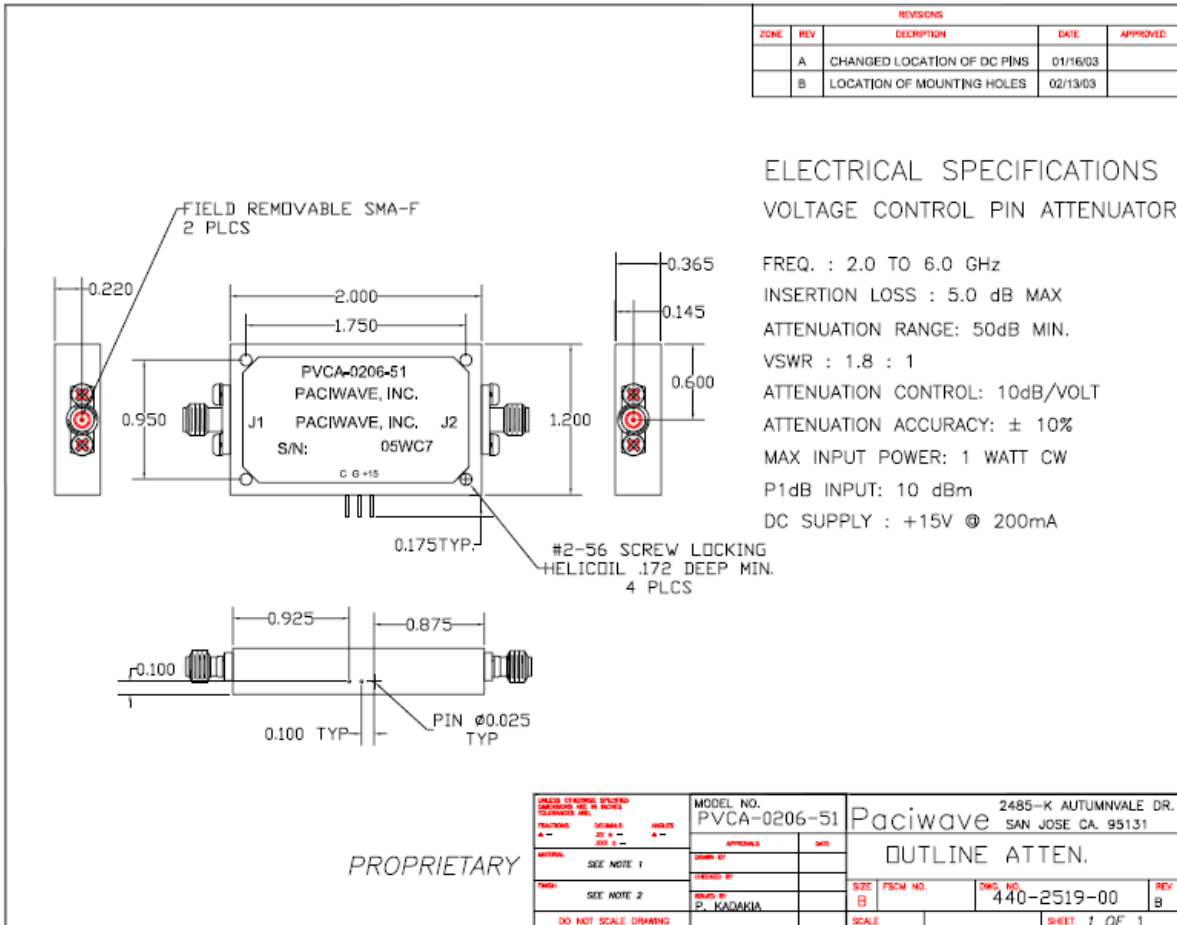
REVISIONS

| ZONE | REV | DESCRIPTION | DATE | APPROVED |
|---|---|---|---|---|
| | A | CHANGED LOCATION OF DC PINS | 01/16/03 | |
| | B | LOCATION OF MOUNTING HOLES | 02/13/03 | |

ELECTRICAL SPECIFICATIONS
VOLTAGE CONTROL PIN ATTENUATOR

FREQ. : 2.0 TO 6.0 GHz
INSERTION LOSS : 5.0 dB MAX
ATTENUATION RANGE: 50dB MIN.
VSWR : 1.8 : 1
ATTENUATION CONTROL: 10dB/VOLT
ATTENUATION ACCURACY: ± 10%
MAX INPUT POWER: 1 WATT CW
P1dB INPUT: 10 dBm
DC SUPPLY : +15V @ 200mA

FIELD REMOVABLE SMA-F
2 PLCS

0.220
2.000
1.750
0.950
1.200
0.365
0.145
0.600

PVCA-0206-51
PACIWAVE, INC.
J1 PACIWAVE, INC. J2
S/N: 05WC7
C G +15

0.175TYP.
#2-56 SCREW LOCKING
HELICOIL .172 DEEP MIN.
4 PLCS

0.925
0.875
0.100
0.100 TYP
PIN ⌀0.025
TYP

PROPRIETARY

UNLESS OTHERWISE SPECIFIED DIMENSIONS ARE IN INCHES TOLERANCES ARE:
FRACTIONS DECIMALS ANGLES
± — .XX ± — ± —
.XXX ± —
MATERIAL SEE NOTE 1
FINISH SEE NOTE 2
DO NOT SCALE DRAWING

MODEL NO.
PVCA-0206-51
APPROVALS DATE
DRAWN BY
CHECKED BY
ISSUED BY
P. KADAKIA

Paciwave 2485-K AUTUMNVALE DR. SAN JOSE CA. 95131
OUTLINE ATTEN.
SIZE B FSCM NO. DWG. NO. 440-2519-00 REV B
SCALE SHEET 1 OF 1